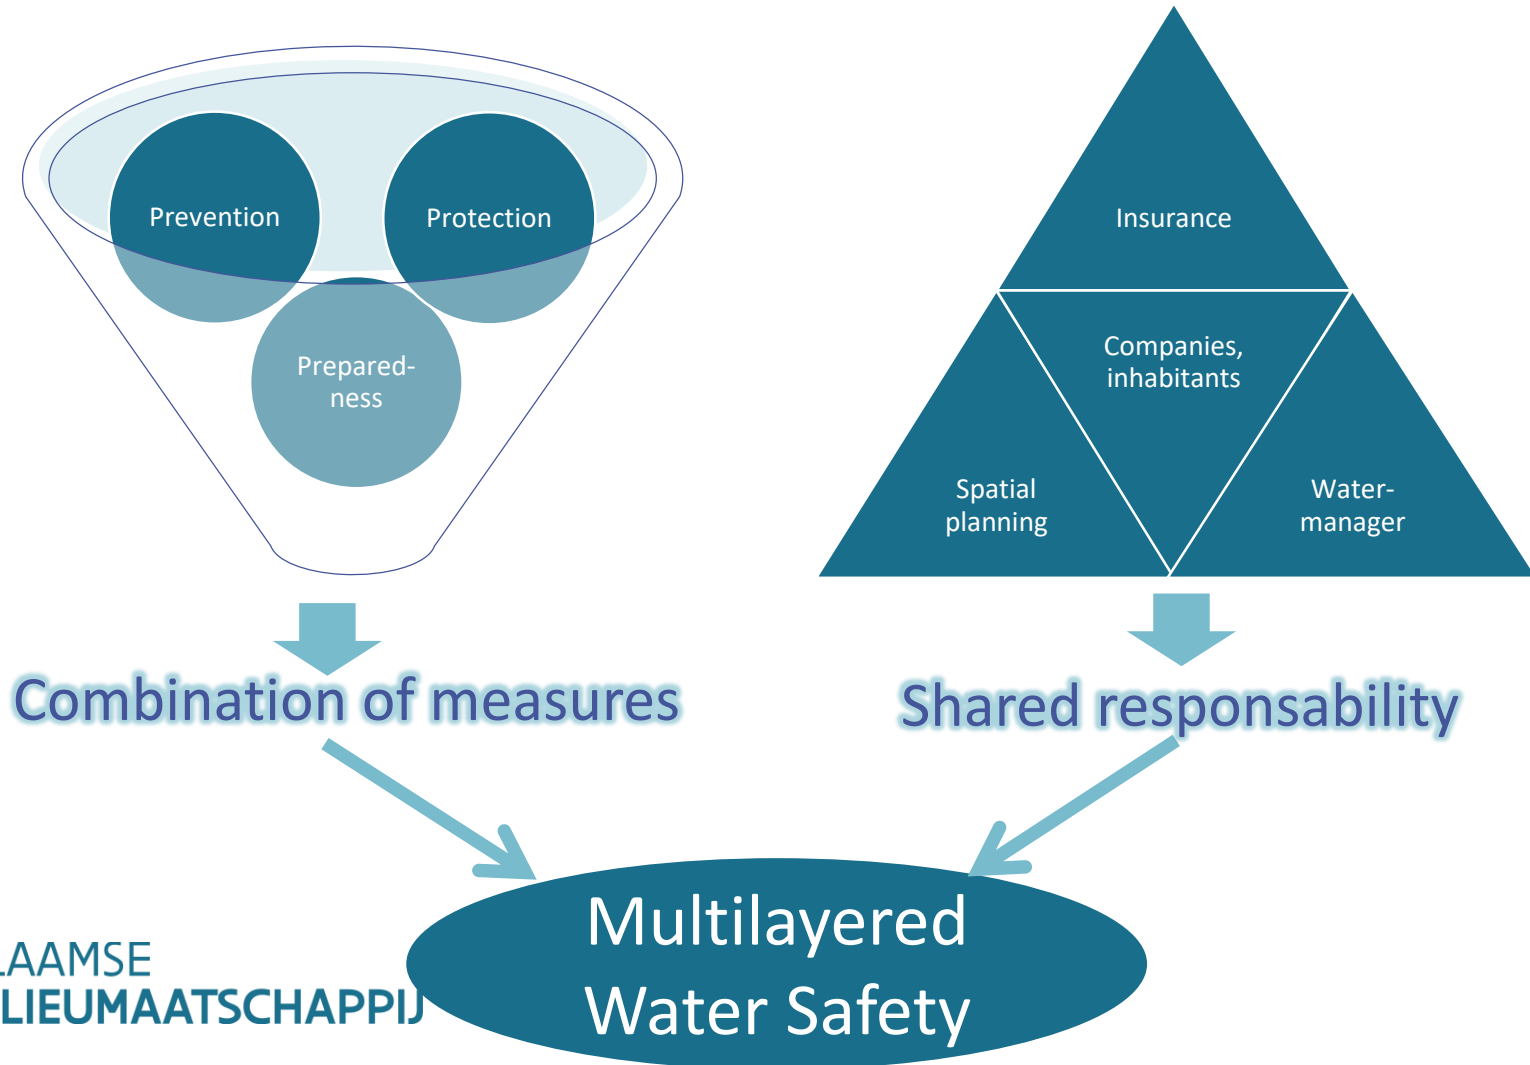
Prevention

Protection

Preparedness

Insurance

Companies, inhabitants

Spatial planning

Water-manager

Combination of measures

Shared responsability

AAMSE
LIEUMAATSCHAPPIJ

Multilayered Water Safety